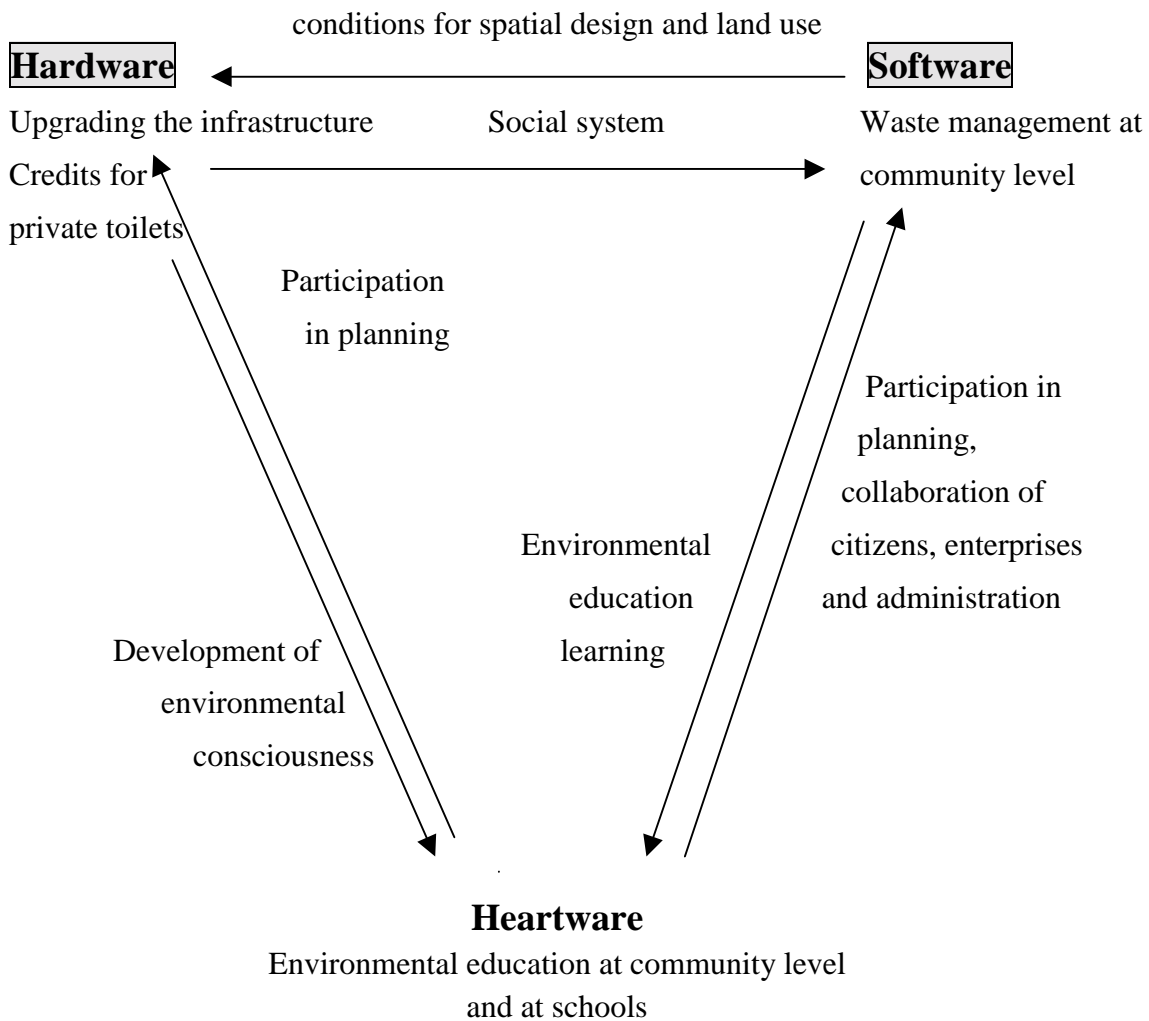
conditions for spatial design and land use

**Hardware**

Upgrading the infrastructure

Credits for private toilets

**Software**

Waste management at community level

Social system

Participation in planning

Participation in planning, collaboration of citizens, enterprises and administration

Environmental education learning

Development of environmental consciousness

**Heartware**

Environmental education at community level and at schools